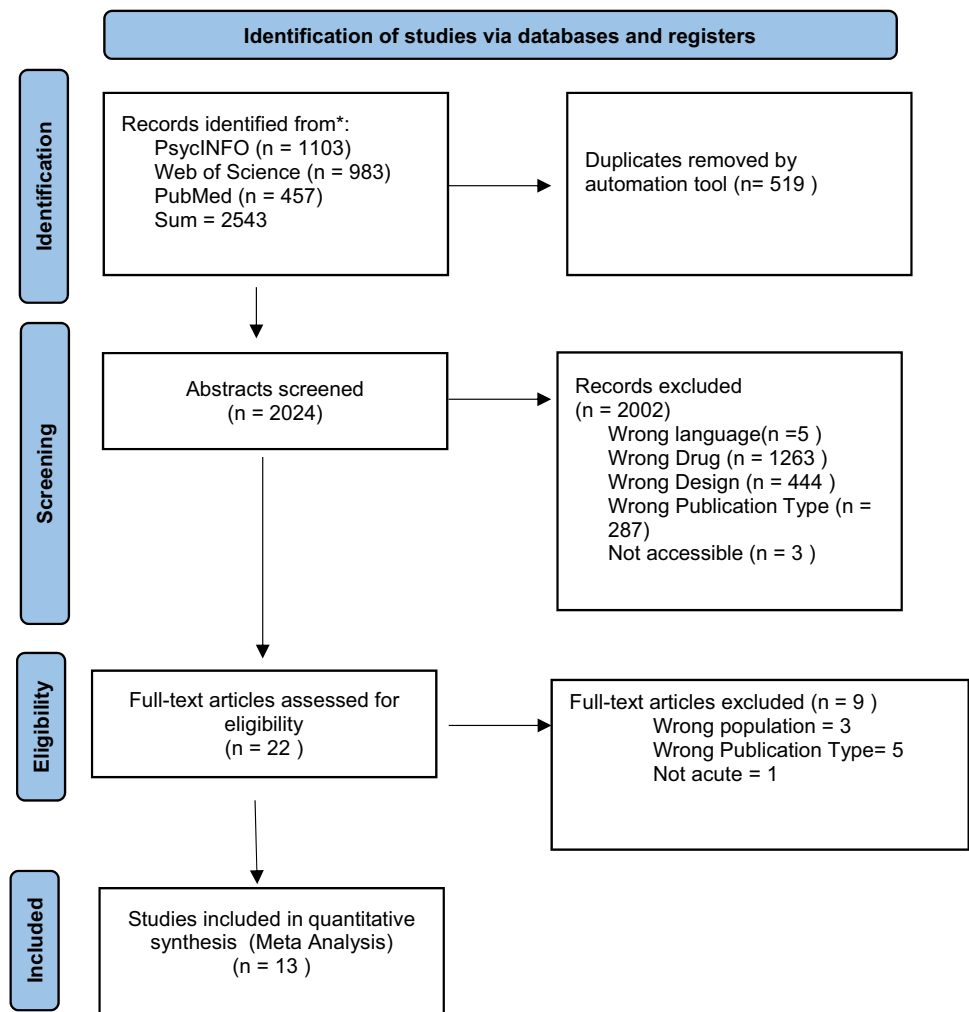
Identification of studies via databases and registers

Identification

Records identified from*:
PsycINFO (n = 1103)
Web of Science (n = 983)
PubMed (n = 457)
Sum = 2543

Duplicates removed by automation tool (n= 519 )

Screening

Abstracts screened
(n = 2024)

Records excluded
(n = 2002)
Wrong language(n =5 )
Wrong Drug (n = 1263 )
Wrong Design (n = 444 )
Wrong Publication Type (n = 287)
Not accessible (n = 3 )

Eligibility

Full-text articles assessed for eligibility
(n = 22 )

Full-text articles excluded (n = 9 )
Wrong population = 3
Wrong Publication Type= 5
Not acute = 1

Included

Studies included in quantitative synthesis (Meta Analysis)
(n = 13 )